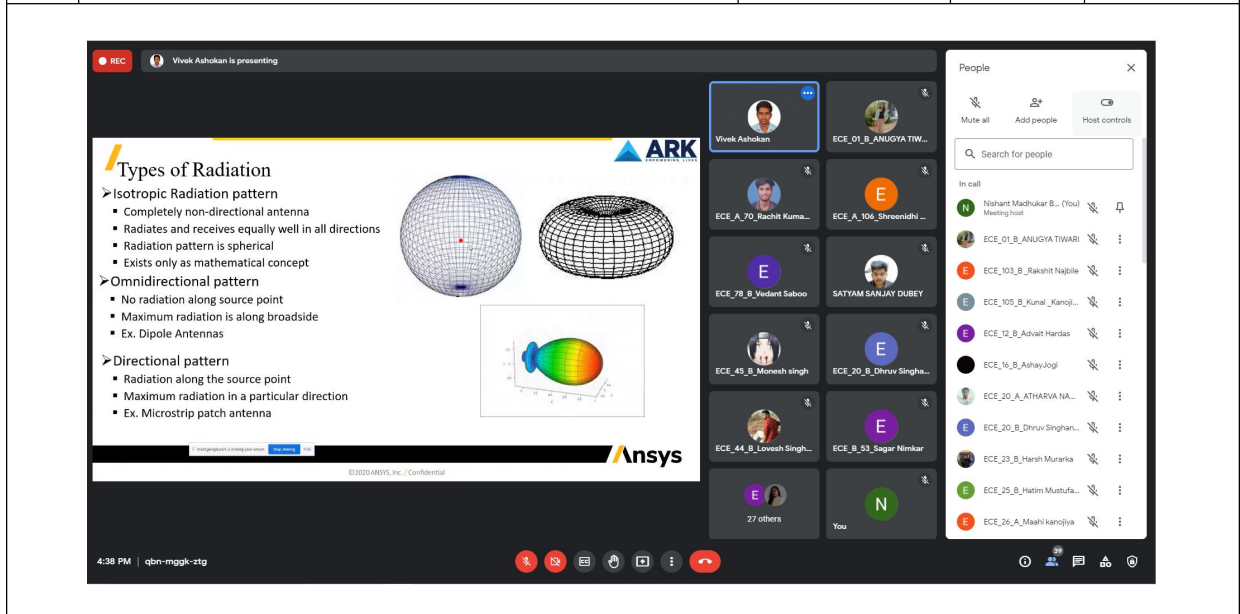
REC Vivek Ashokan is presenting

Types of Radiation

➢Isotropic Radiation pattern
- Completely non-directional antenna
- Radiates and receives equally well in all directions
- Radiation pattern is spherical
- Exists only as mathematical concept

➢Omnidirectional pattern
- No radiation along source point
- Maximum radiation is along broadside
- Ex. Dipole Antennas

➢Directional pattern
- Radiation along the source point
- Maximum radiation in a particular direction
- Ex. Microstrip patch antenna

ARK EMPOWERING LIVES

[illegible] Stop sharing Hide

Ansys

©2020 ANSYS, Inc. / Confidential

Vivek Ashokan
ECE_01_B_ANUGYA TIW...
ECE_A_70_Rachit Kuma...
ECE_A_106_Shreenidhi ...
ECE_78_B_Vedant Saboo
SATYAM SANJAY DUBEY
ECE_45_B_Monesh singh
ECE_20_B_Dhruv Singha...
ECE_44_B_Lovesh Singh...
ECE_B_53_Sagar Nimkar
27 others
You

People
Mute all
Add people
Host controls
Search for people
In call
Nishant Madhukar B... (You)
Meeting host
ECE_01_B_ANUGYA TIWARI
ECE_103_B_Rakshit Najbile
ECE_105_B_Kunal _Kanoji...
ECE_12_B_Advait Hardas
ECE_16_B_AshayJogi
ECE_20_A_ATHARVA NA...
ECE_20_B_Dhruv Singhan...
ECE_23_B_Harsh Murarka
ECE_25_B_Hatim Mustufa...
ECE_26_A_Maahi kanojiya

4:38 PM | qbn-mggk-ztg
39